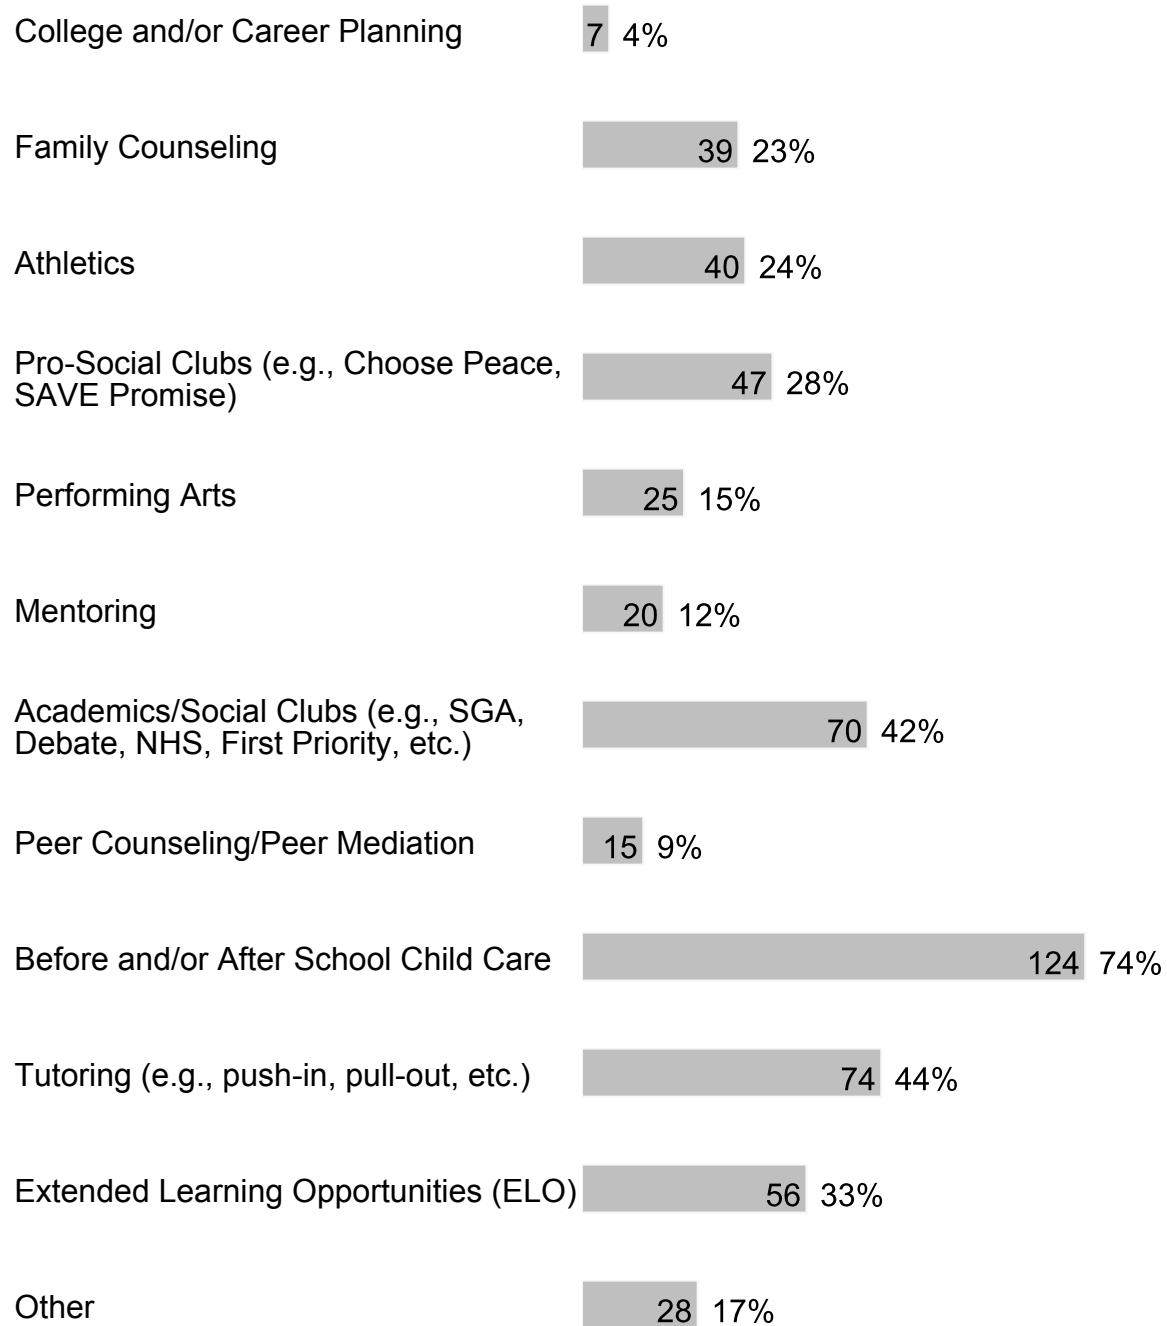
College and/or Career Planning 7 4%

Family Counseling 39 23%

Athletics 40 24%

Pro-Social Clubs (e.g., Choose Peace, SAVE Promise) 47 28%

Performing Arts 25 15%

Mentoring 20 12%

Academics/Social Clubs (e.g., SGA, Debate, NHS, First Priority, etc.) 70 42%

Peer Counseling/Peer Mediation 15 9%

Before and/or After School Child Care 124 74%

Tutoring (e.g., push-in, pull-out, etc.) 74 44%

Extended Learning Opportunities (ELO) 56 33%

Other 28 17%